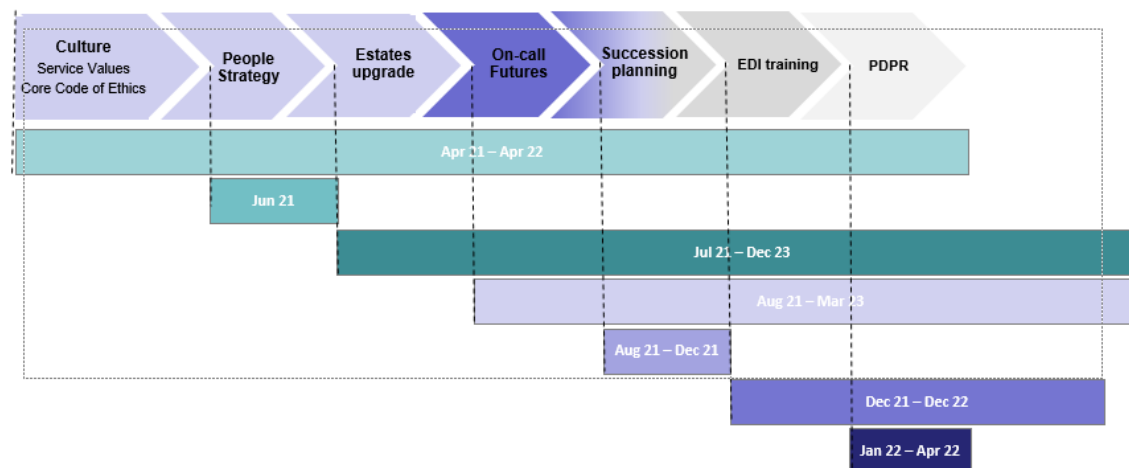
Culture
Service Values
Core Code of Ethics

People Strategy

Estates upgrade

On-call Futures

Succession planning

EDI training

PDPR

Apr 21 – Apr 22

Jun 21

Jul 21 – Dec 23

Aug 21 – Mar 23

Aug 21 – Dec 21

Dec 21 – Dec 22

Jan 22 – Apr 22